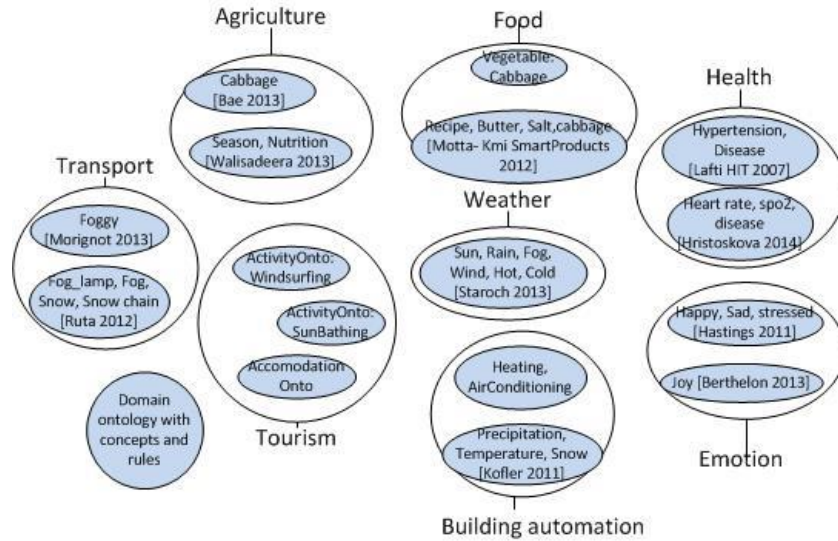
Agriculture

Cabbage [Bae 2013]

Season, Nutrition [Walisadeera 2013]

Food

Vegetable: Cabbage

Recipe, Butter, Salt,cabbage [Motta- Kmi SmartProducts 2012]

Health

Hypertension, Disease [Lafti HIT 2007]

Heart rate, spo2, disease [Hristoskova 2014]

Transport

Foggy [Morignot 2013]

Fog_lamp, Fog, Snow, Snow chain [Ruta 2012]

ActivityOnto: Windsurfing

ActivityOnto: SunBathing

Accomodation Onto

Tourism

Weather

Sun, Rain, Fog, Wind, Hot, Cold [Staroch 2013]

Happy, Sad, stressed [Hastings 2011]

Joy [Berthelon 2013]

Emotion

Domain ontology with concepts and rules

Heating, AirConditioning

Precipitation, Temperature, Snow [Kofler 2011]

Building automation